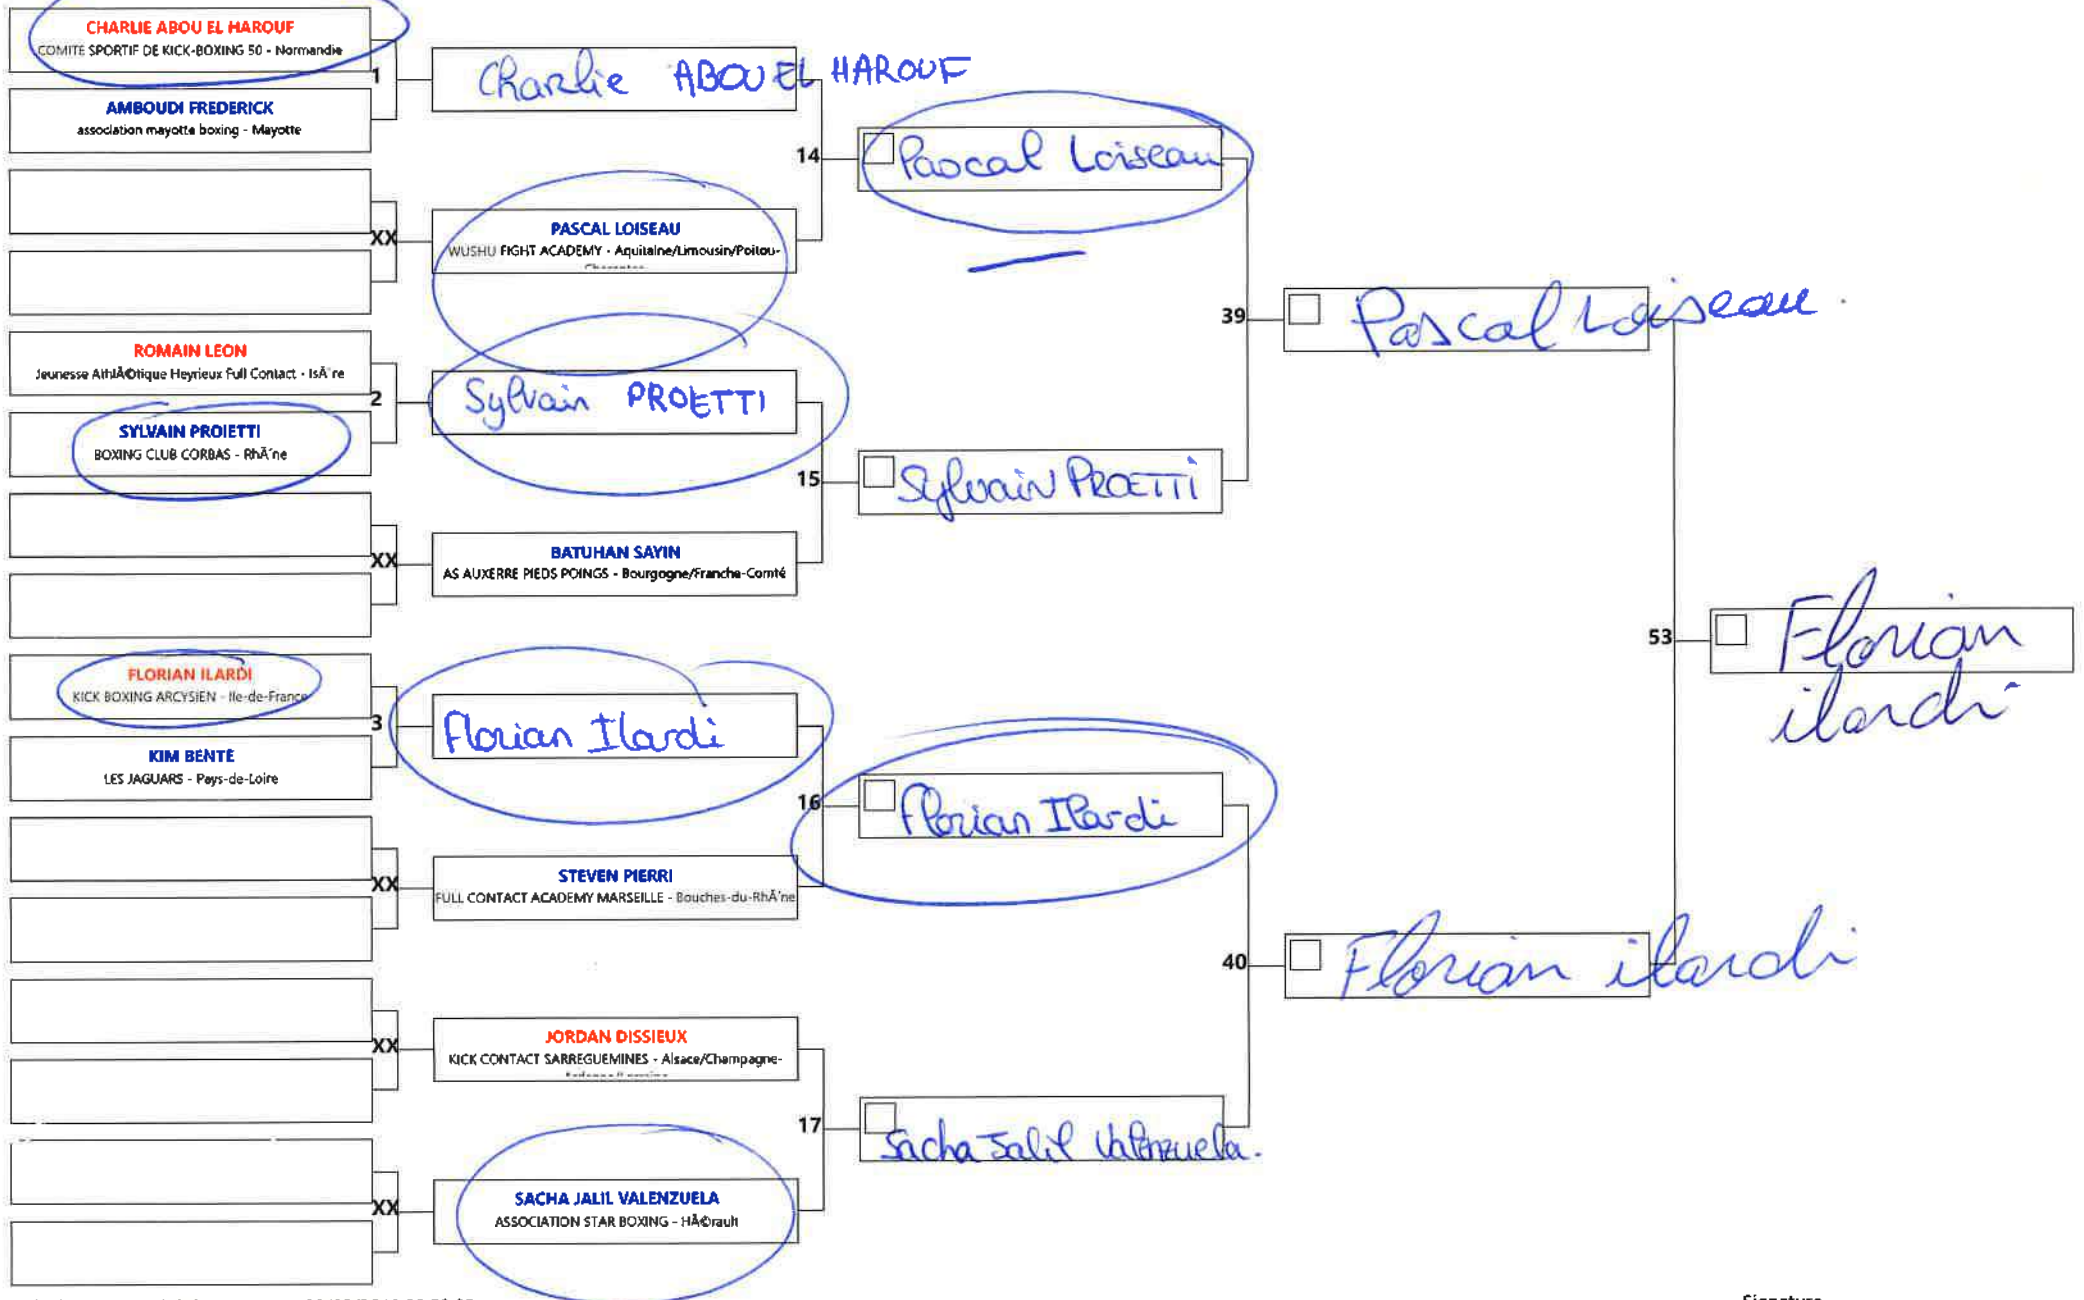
CHARLIE ABOU EL HAROUF
COMITE SPORTIF DE KICK-BOXING 50 - Normandie
1
AMBOUDI FREDERICK
association mayotta boxing - Mayotte
Charlie ABOU EL HAROUF
14
Pascal Loiseau
XX
PASCAL LOISEAU
WUSHU FIGHT ACADEMY - Aquitaine/Limousin/Poitou-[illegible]
39
Pascal Loiseau
ROMAIN LEON
Jeunesse AthlÃ©tique Heyrieux Full Contact - IsÃ¨re
2
Sylvain PROETTI
SYLVAIN PROIETTI
BOXING CLUB CORBAS - RhÃ´ne
15
Sylvain PROETTI
XX
BATUHAN SAYIN
AS AUXERRE PIEDS POINGS - Bourgogne/Franche-Comté
53
Florian ilardi
FLORIAN ILARDI
KICK BOXING ARCYSIEN - Ile-de-France
3
Florian Ilardi
KIM BENTE
LES JAGUARS - Pays-de-Loire
16
Florian Ilardi
XX
STEVEN PIERRI
FULL CONTACT ACADEMY MARSEILLE - Bouches-du-RhÃ´ne
40
Florian ilardi
XX
JORDAN DISSIEUX
KICK CONTACT SARREGUEMINES - Alsace/Champagne-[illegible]
17
Sacha Jalil Valenzuela.
XX
SACHA JALIL VALENZUELA
ASSOCIATION STAR BOXING - HÃ©rault
Signature